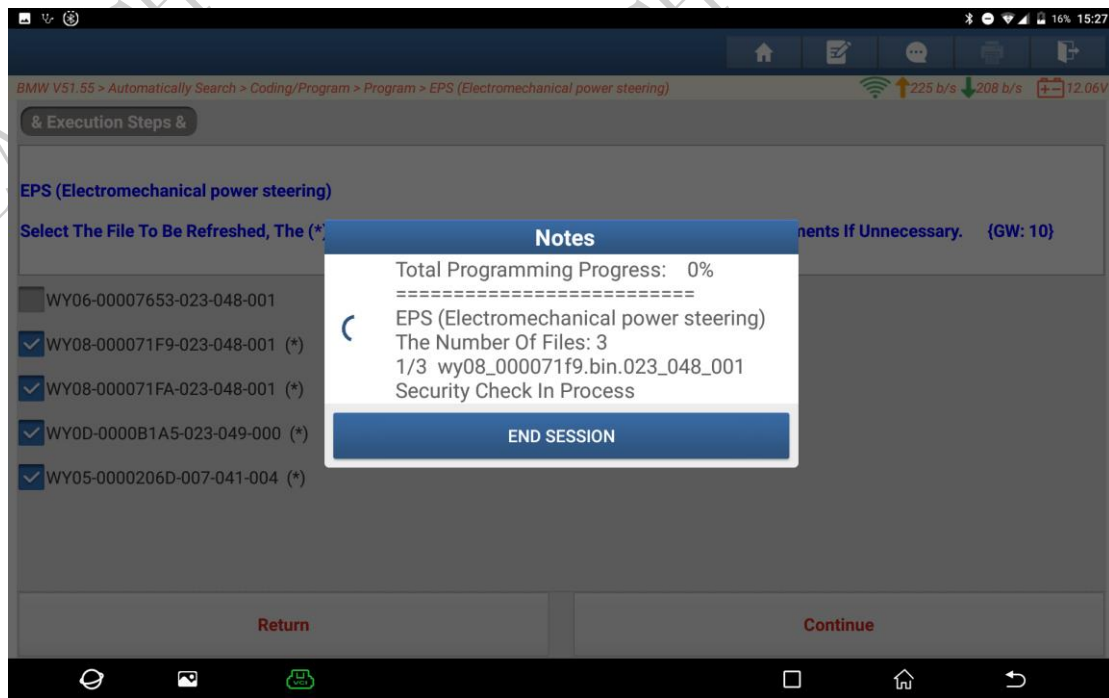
16% 15:27

BMW V51.55 > Automatically Search > Coding/Program > Program > EPS (Electromechanical power steering)

225 b/s 208 b/s 12.06V

& Execution Steps &

EPS (Electromechanical power steering)

Select The File To Be Refreshed, The (*) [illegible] nents If Unnecessary. {GW: 10}

WY06-00007653-023-048-001

WY08-000071F9-023-048-001 (*)

WY08-000071FA-023-048-001 (*)

WY0D-0000B1A5-023-049-000 (*)

WY05-0000206D-007-041-004 (*)

Notes

Total Programming Progress: 0%
==========================
EPS (Electromechanical power steering)
The Number Of Files: 3
1/3 wy08_000071f9.bin.023_048_001
Security Check In Process

END SESSION

Return

Continue